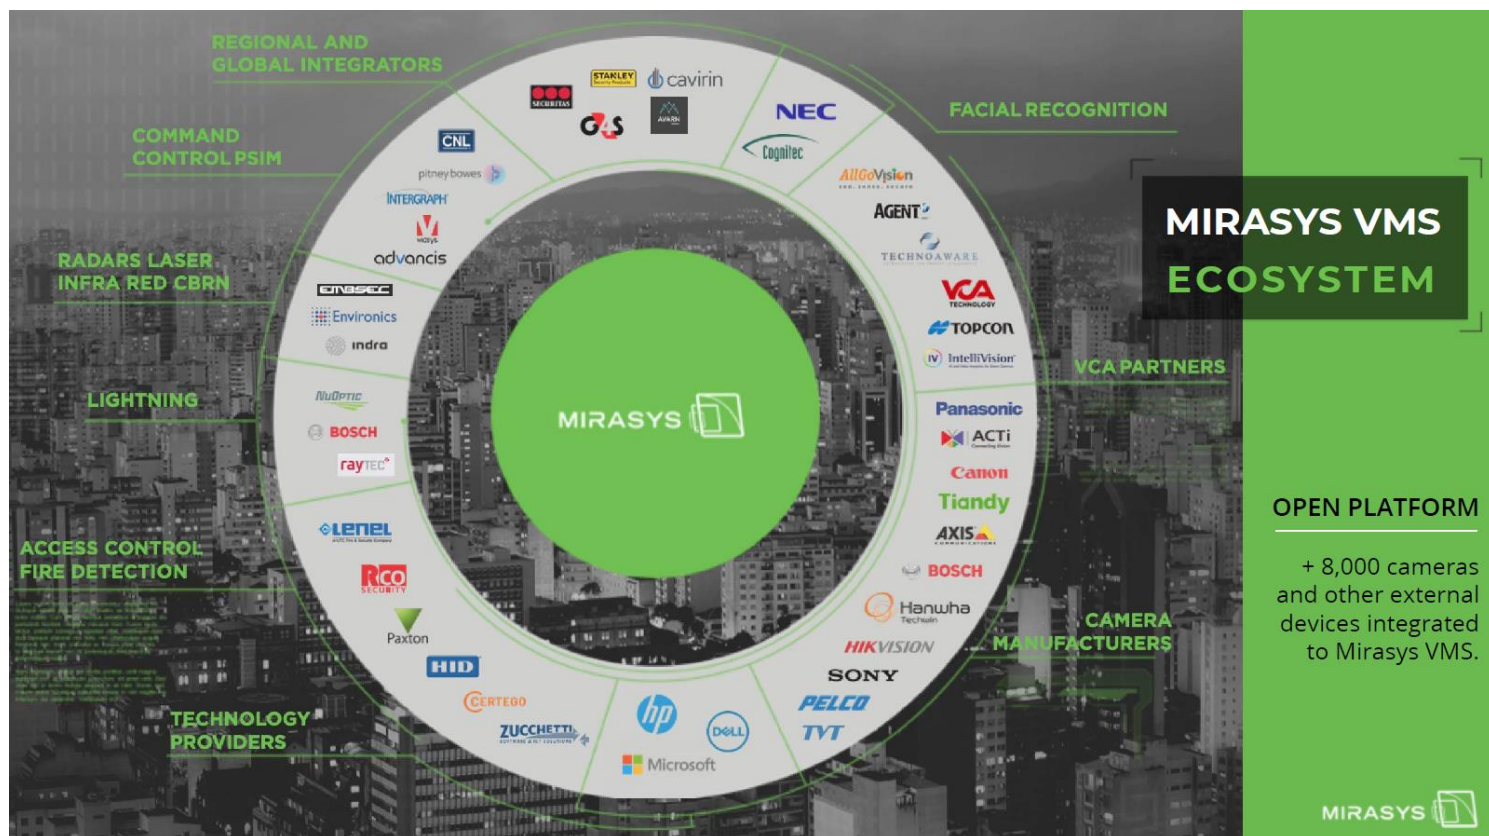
REGIONAL AND GLOBAL INTEGRATORS

COMMAND CONTROL PSIM

RADARS LASER INFRA RED CBRN

LIGHTNING

ACCESS CONTROL FIRE DETECTION

TECHNOLOGY PROVIDERS

SECURITAS STANLEY cavirin G4S AVARN

CNL pitney bowes INTERGRAPH VIDSYS advancis

ENSEC Environics indra

NuOptic BOSCH raytec

LENEL RCO SECURITY Paxton HID

CERTEGO ZUCCHETTI hp DELL Microsoft

NEC Cognitec

FACIAL RECOGNITION

AllGoVision AGENT TECHNOAWARE VCA TECHNOLOGY TOPCON IntelliVision

VCA PARTNERS

Panasonic ACTi Canon Tiandy AXIS BOSCH Hanwha Techwin HIKVISION SONY PELCO TVT

CAMERA MANUFACTURERS

MIRASYS

MIRASYS VMS
ECOSYSTEM

OPEN PLATFORM

+ 8,000 cameras and other external devices integrated to Mirasys VMS.

MIRASYS